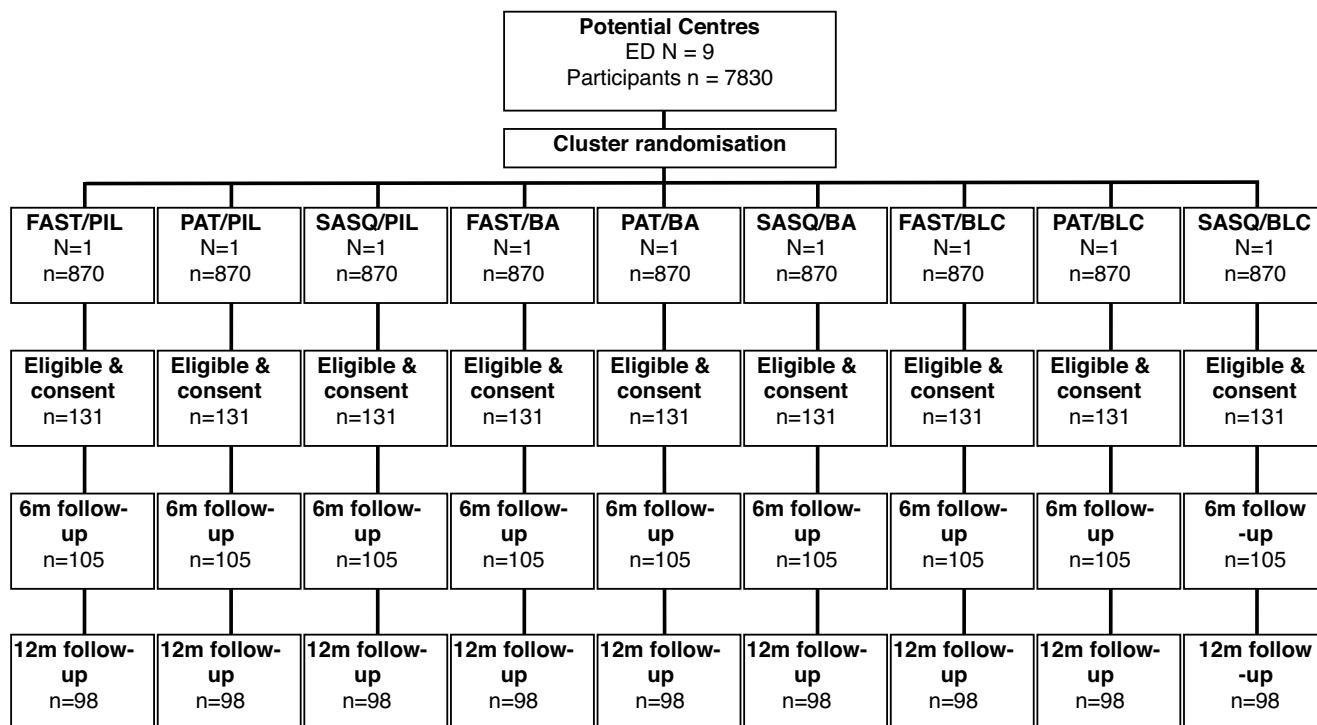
Potential Centres
ED N = 9
Participants n = 7830

Cluster randomisation

FAST/PIL
N=1
n=870

PAT/PIL
N=1
n=870

SASQ/PIL
N=1
n=870

FAST/BA
N=1
n=870

PAT/BA
N=1
n=870

SASQ/BA
N=1
n=870

FAST/BLC
N=1
n=870

PAT/BLC
N=1
n=870

SASQ/BLC
N=1
n=870

Eligible & consent
n=131

Eligible & consent
n=131

Eligible & consent
n=131

Eligible & consent
n=131

Eligible & consent
n=131

Eligible & consent
n=131

Eligible & consent
n=131

Eligible & consent
n=131

Eligible & consent
n=131

6m follow-up
n=105

6m follow-up
n=105

6m follow-up
n=105

6m follow-up
n=105

6m follow-up
n=105

6m follow-up
n=105

6m follow-up
n=105

6m follow-up
n=105

6m follow -up
n=105

12m follow-up
n=98

12m follow-up
n=98

12m follow-up
n=98

12m follow-up
n=98

12m follow-up
n=98

12m follow-up
n=98

12m follow-up
n=98

12m follow-up
n=98

12m follow -up
n=98